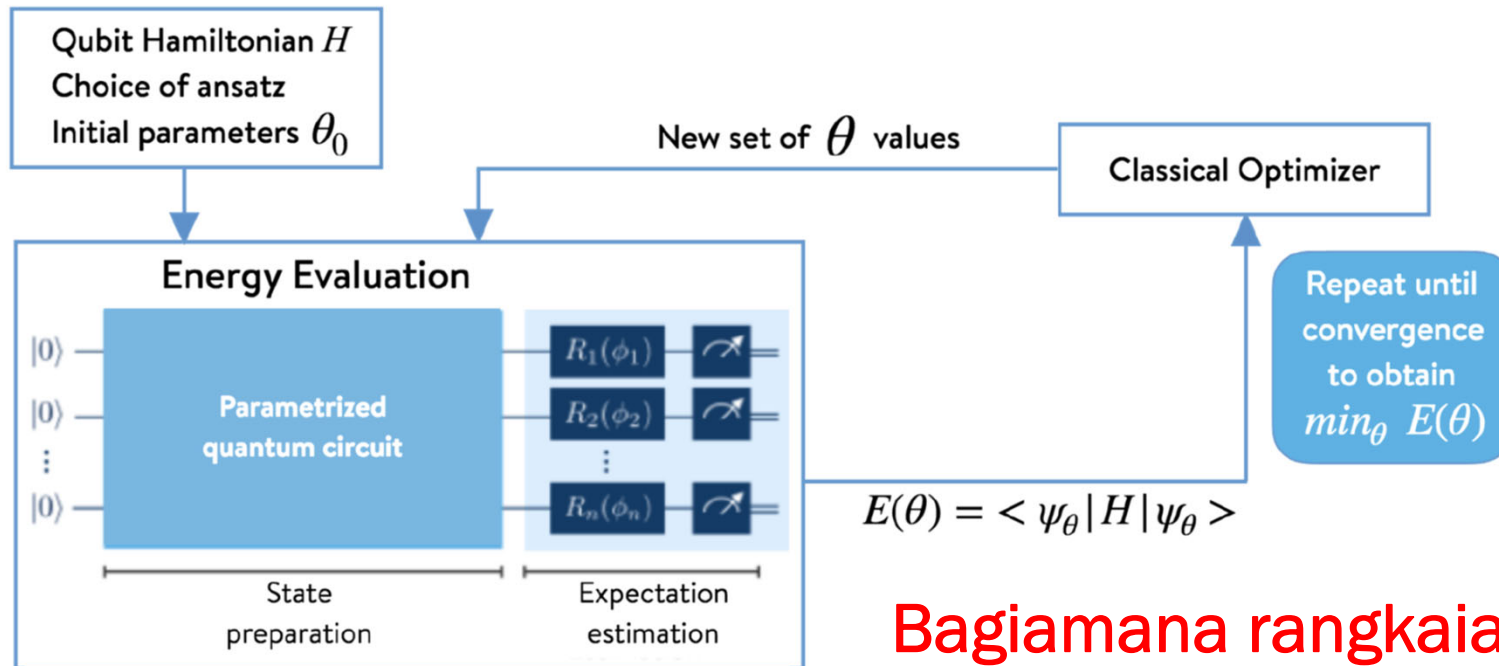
Qubit Hamiltonian $H$
Choice of ansatz
Initial parameters $\theta_0$

New set of $\theta$ values

Classical Optimizer

Energy Evaluation

$|0\rangle$
$|0\rangle$
$\vdots$
$|0\rangle$

Parametrized quantum circuit

$R_1(\phi_1)$
$R_2(\phi_2)$
$\vdots$
$R_n(\phi_n)$

Repeat until convergence to obtain $min_\theta\ E(\theta)$

$E(\theta) = < \psi_\theta | H | \psi_\theta >$

State preparation

Expectation estimation

Bagiamana rangkaia